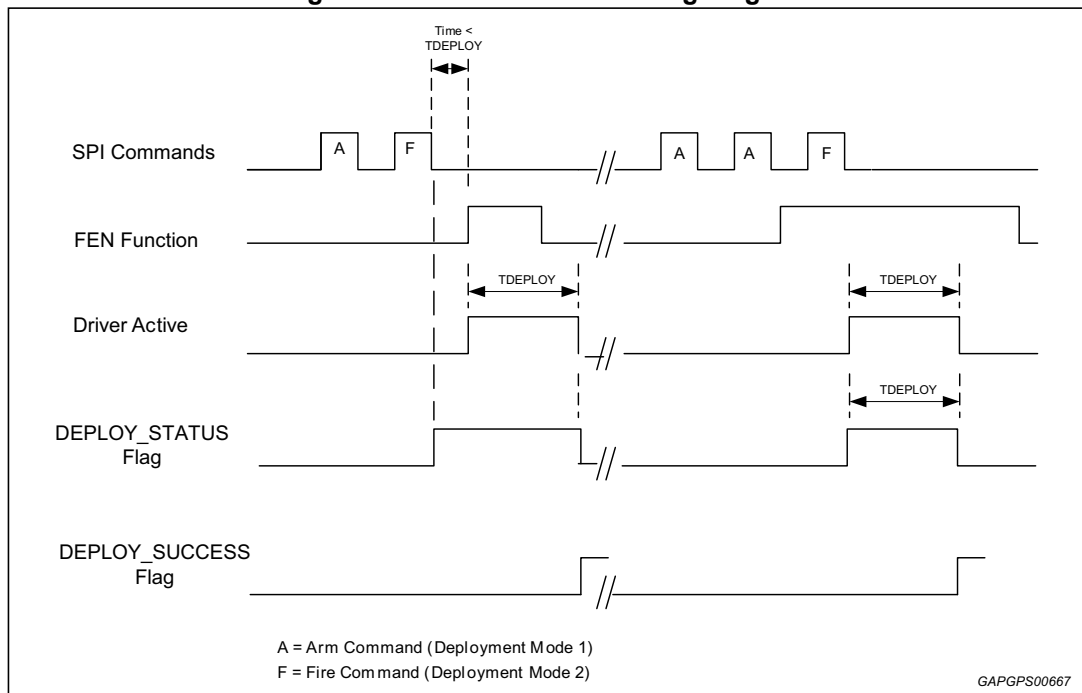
Time < TDEPLOY

SPI Commands

A

F

A

A

F

FEN Function

TDEPLOY

TDEPLOY

Driver Active

TDEPLOY

DEPLOY_STATUS Flag

DEPLOY_SUCCESS Flag

A = Arm Command (Deployment Mode 1)

F = Fire Command (Deployment Mode 2)

GAPGPS00667